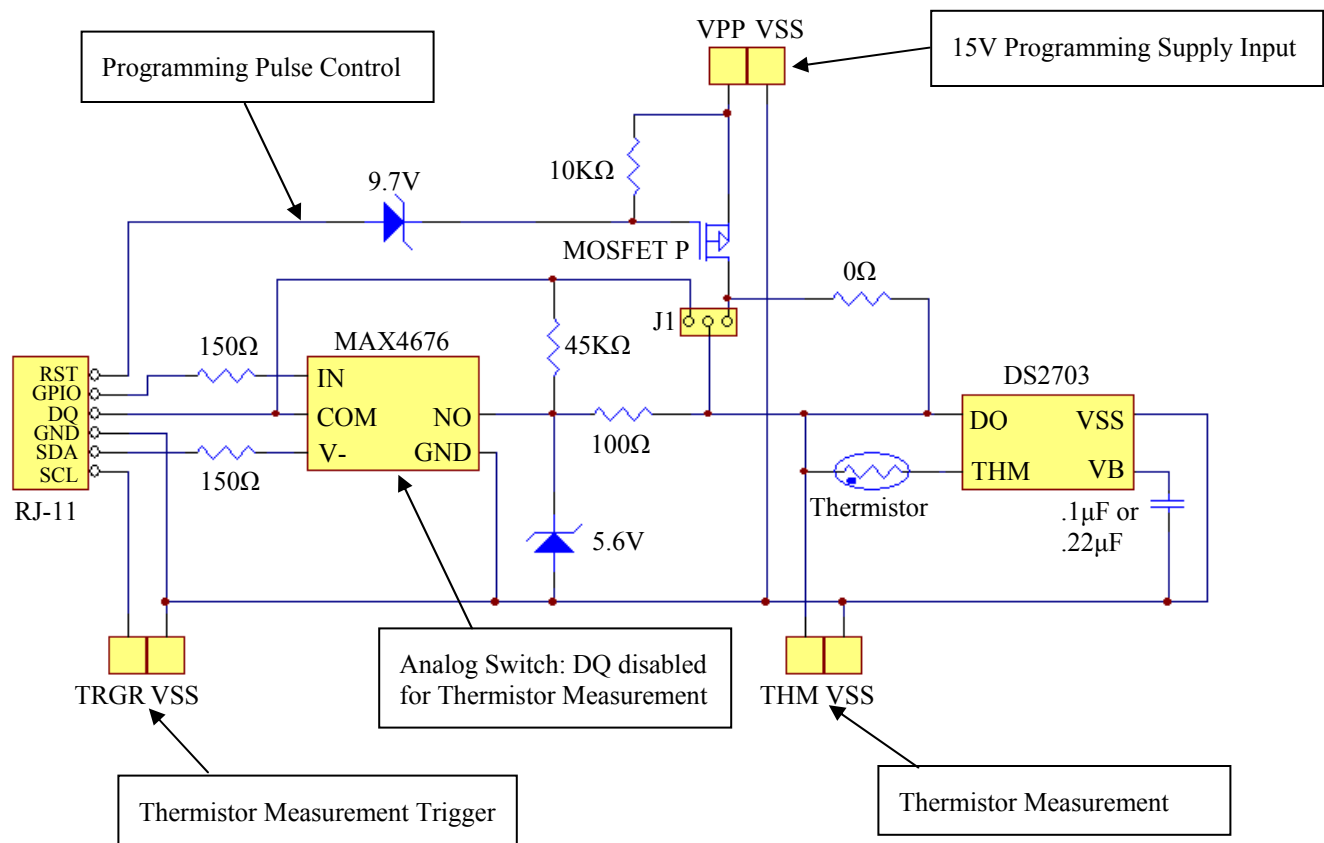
VPP VSS

15V Programming Supply Input

Programming Pulse Control

10KΩ

9.7V

MOSFET P

0Ω

J1

150Ω

MAX4676

45KΩ

RST
GPIO
DQ
GND
SDA
SCL

IN

COM

NO

V-

GND

100Ω

DS2703

DO

VSS

THM

VB

Thermistor

150Ω

RJ-11

5.6V

.1μF or .22μF

Analog Switch: DQ disabled for Thermistor Measurement

TRGR VSS

THM VSS

Thermistor Measurement Trigger

Thermistor Measurement